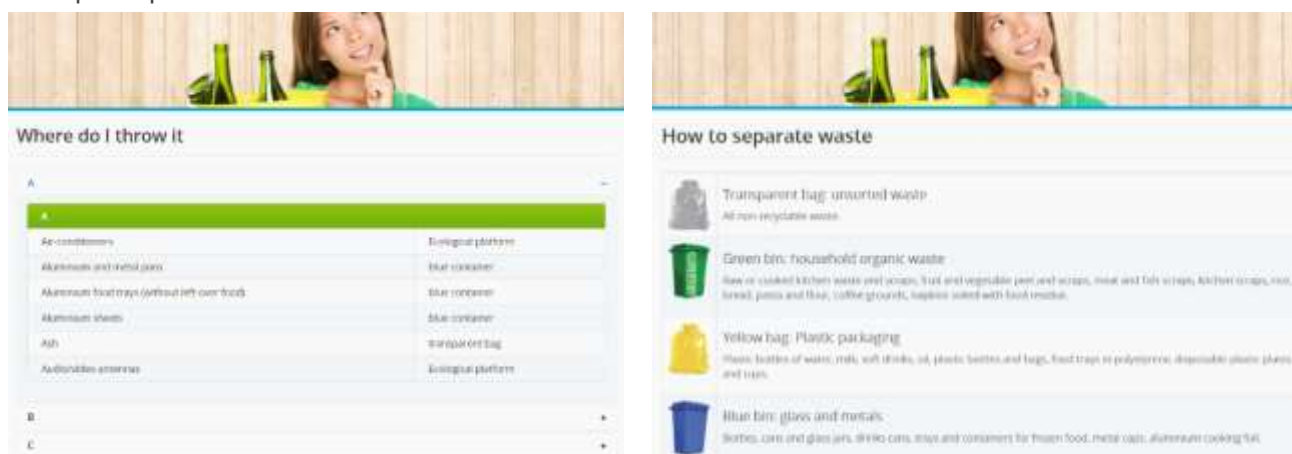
Where do I throw it

A –

A

| | |
|---|---|
| Air conditioners | Ecological platform |
| Aluminium and metal pans | blue container |
| Aluminium food trays (without left over food) | blue container |
| Aluminium sheets | blue container |
| Ash | transparent bag |
| Audio/video antennas | Ecological platform |

B +

C +

How to separate waste

Transparent bag: unsorted waste
All non-recyclable waste.

Green bin: household organic waste
Raw or cooked kitchen waste and scraps, fruit and vegetable peel and scraps, meat and fish scraps, kitchen scraps, rice, bread, pasta and flour, coffee grounds, napkins soiled with food residue.

Yellow bag: Plastic packaging
Plastic bottles of water, milk, soft drinks, oil, plastic bottles and bags, food trays in polystyrene, disposable plastic plates and cups.

Blue bin: glass and metals
Bottles, cans and glass jars, drinks cans, trays and containers for frozen food, metal caps, aluminium cooking foil.